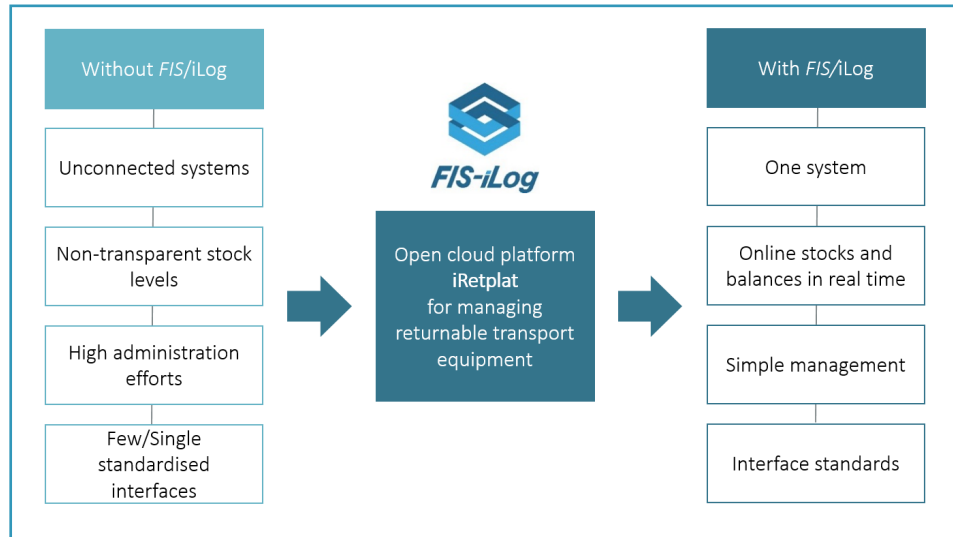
Without *FIS*/iLog

Unconnected systems

Non-transparent stock levels

High administration efforts

Few/Single standardised interfaces

FIS-iLog

Open cloud platform **iRetplat** for managing returnable transport equipment

With *FIS*/iLog

One system

Online stocks and balances in real time

Simple management

Interface standards